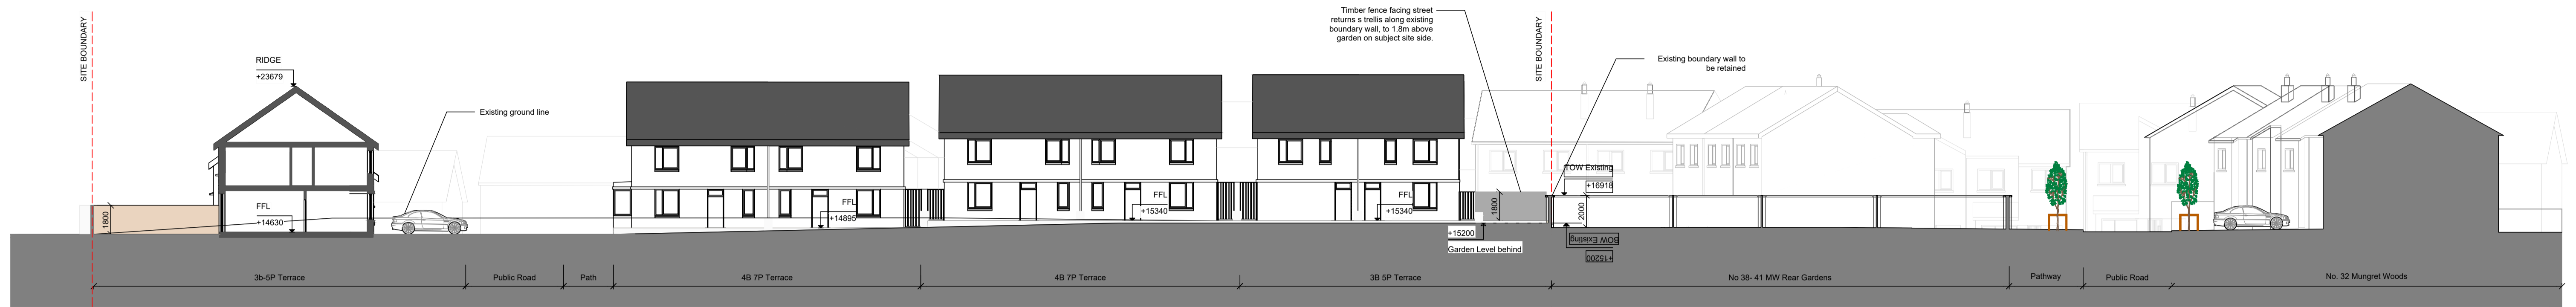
SITE BOUNDARY

RIDGE
+23679

Existing ground line

FFL
+14630

1800

FFL
+14895

FFL
+15340

FFL
+15340

Timber fence facing street returns s trellis along existing boundary wall, to 1.8m above garden on subject site side.

SITE BOUNDARY

Existing boundary wall to be retained

TOW Existing
+16918

1800

2000

+15200
Garden Level behind

BOW Existing
+15200

3b-5P Terrace | Public Road | Path | 4B 7P Terrace | 4B 7P Terrace | 3B 5P Terrace | No 38- 41 MW Rear Gardens | Pathway | Public Road | No. 32 Mungret Woods